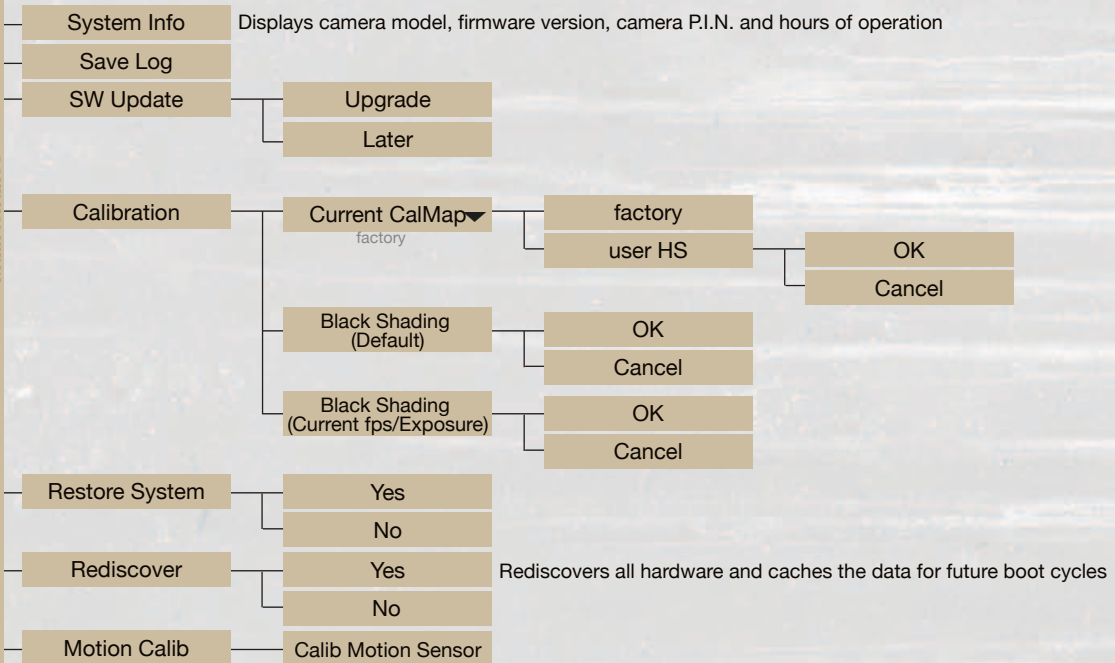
System Info
Displays camera model, firmware version, camera P.I.N. and hours of operation
Save Log
SW Update
Upgrade
Later
Calibration
Current CalMap
factory
factory
user HS
OK
Cancel
Black Shading (Default)
OK
Cancel
Black Shading (Current fps/Exposure)
OK
Cancel
Restore System
Yes
No
Rediscover
Yes
Rediscovers all hardware and caches the data for future boot cycles
No
Motion Calib
Calib Motion Sensor